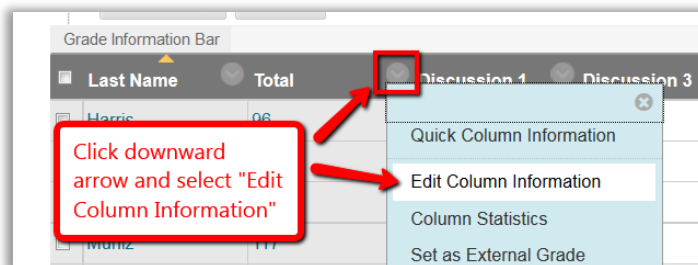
Grade Information Bar

Last Name | Total | Discussion 1 | Discussion 3

Harris | 96

Muniz | 117

Click downward arrow and select "Edit Column Information"

Quick Column Information
Edit Column Information
Column Statistics
Set as External Grade